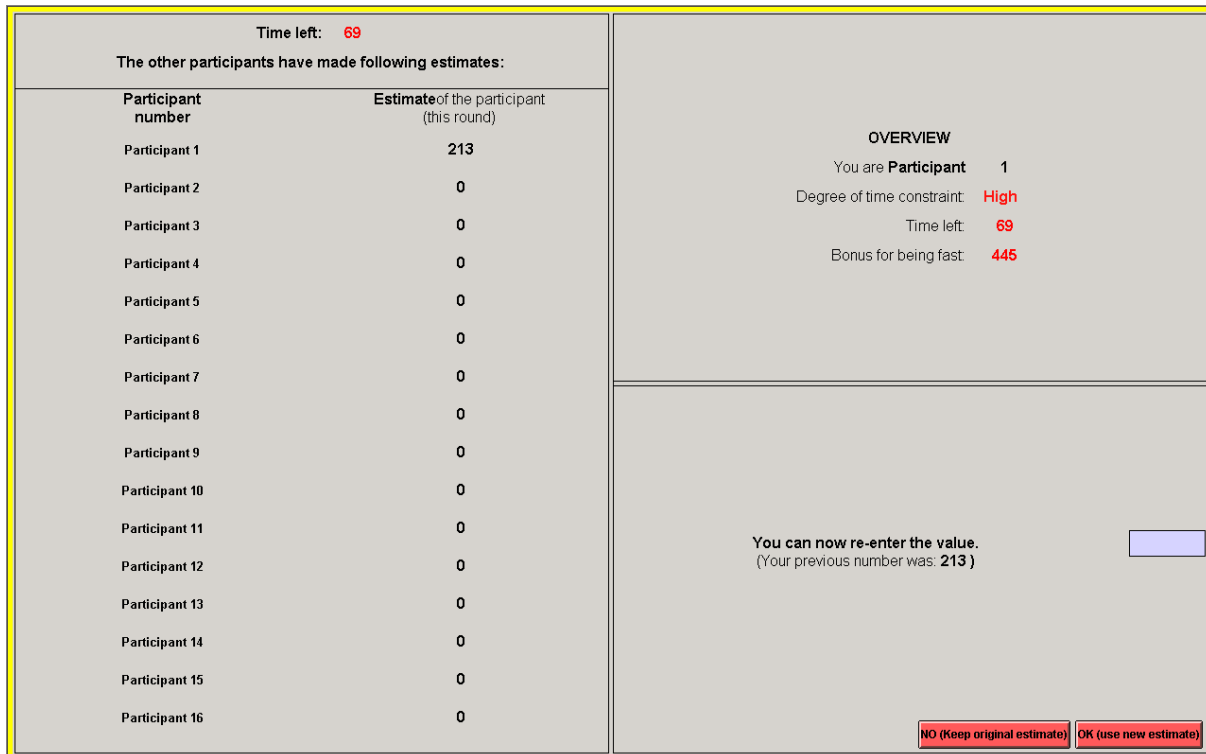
Time left: 69

The other participants have made following estimates:

| Participant number | Estimateof the participant (this round) |
|---|---|
| Participant 1 | 213 |
| Participant 2 | 0 |
| Participant 3 | 0 |
| Participant 4 | 0 |
| Participant 5 | 0 |
| Participant 6 | 0 |
| Participant 7 | 0 |
| Participant 8 | 0 |
| Participant 9 | 0 |
| Participant 10 | 0 |
| Participant 11 | 0 |
| Participant 12 | 0 |
| Participant 13 | 0 |
| Participant 14 | 0 |
| Participant 15 | 0 |
| Participant 16 | 0 |

OVERVIEW

You are Participant 1

Degree of time constraint: High

Time left: 69

Bonus for being fast: 445

You can now re-enter the value.
(Your previous number was: 213 )

NO (Keep original estimate)

OK (use new estimate)